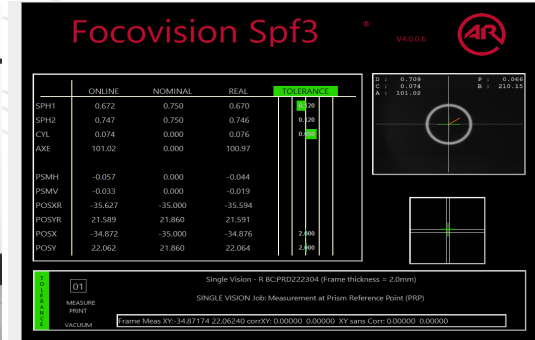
Focovision Spf3 ®

V4.0.0.6

AR

| | ONLINE | NOMINAL | REAL | TOLERANCE |
|---|---|---|---|---|
| SPH1 | 0.672 | 0.750 | 0.670 | 0.120 |
| SPH2 | 0.747 | 0.750 | 0.746 | 0.120 |
| CYL | 0.074 | 0.000 | 0.076 | 0.000 |
| AXE | 101.02 | 0.000 | 100.97 | |
| PSMH | -0.057 | 0.000 | -0.044 | |
| PSMV | -0.033 | 0.000 | -0.019 | |
| POSXR | -35.627 | -35.000 | -35.594 | |
| POSYR | 21.589 | 21.860 | 21.591 | |
| POSX | -34.872 | -35.000 | -34.876 | 2.000 |
| POSY | 22.062 | 21.860 | 22.064 | 2.000 |

S : 0.709
C : 0.074
A : 101.02
P : 0.066
B : 210.15

TOLERANCE

01

MEASURE
PRINT

VACUUM

Single Vision - R BC:PRD222304 (Frame thickness = 2.0mm)

SINGLE VISION Job: Measurement at Prism Reference Point (PRP)

Frame Meas XY:-34.87174 22.06240 corrXY: 0.00000 0.00000 XY sans Corr: 0.00000 0.00000